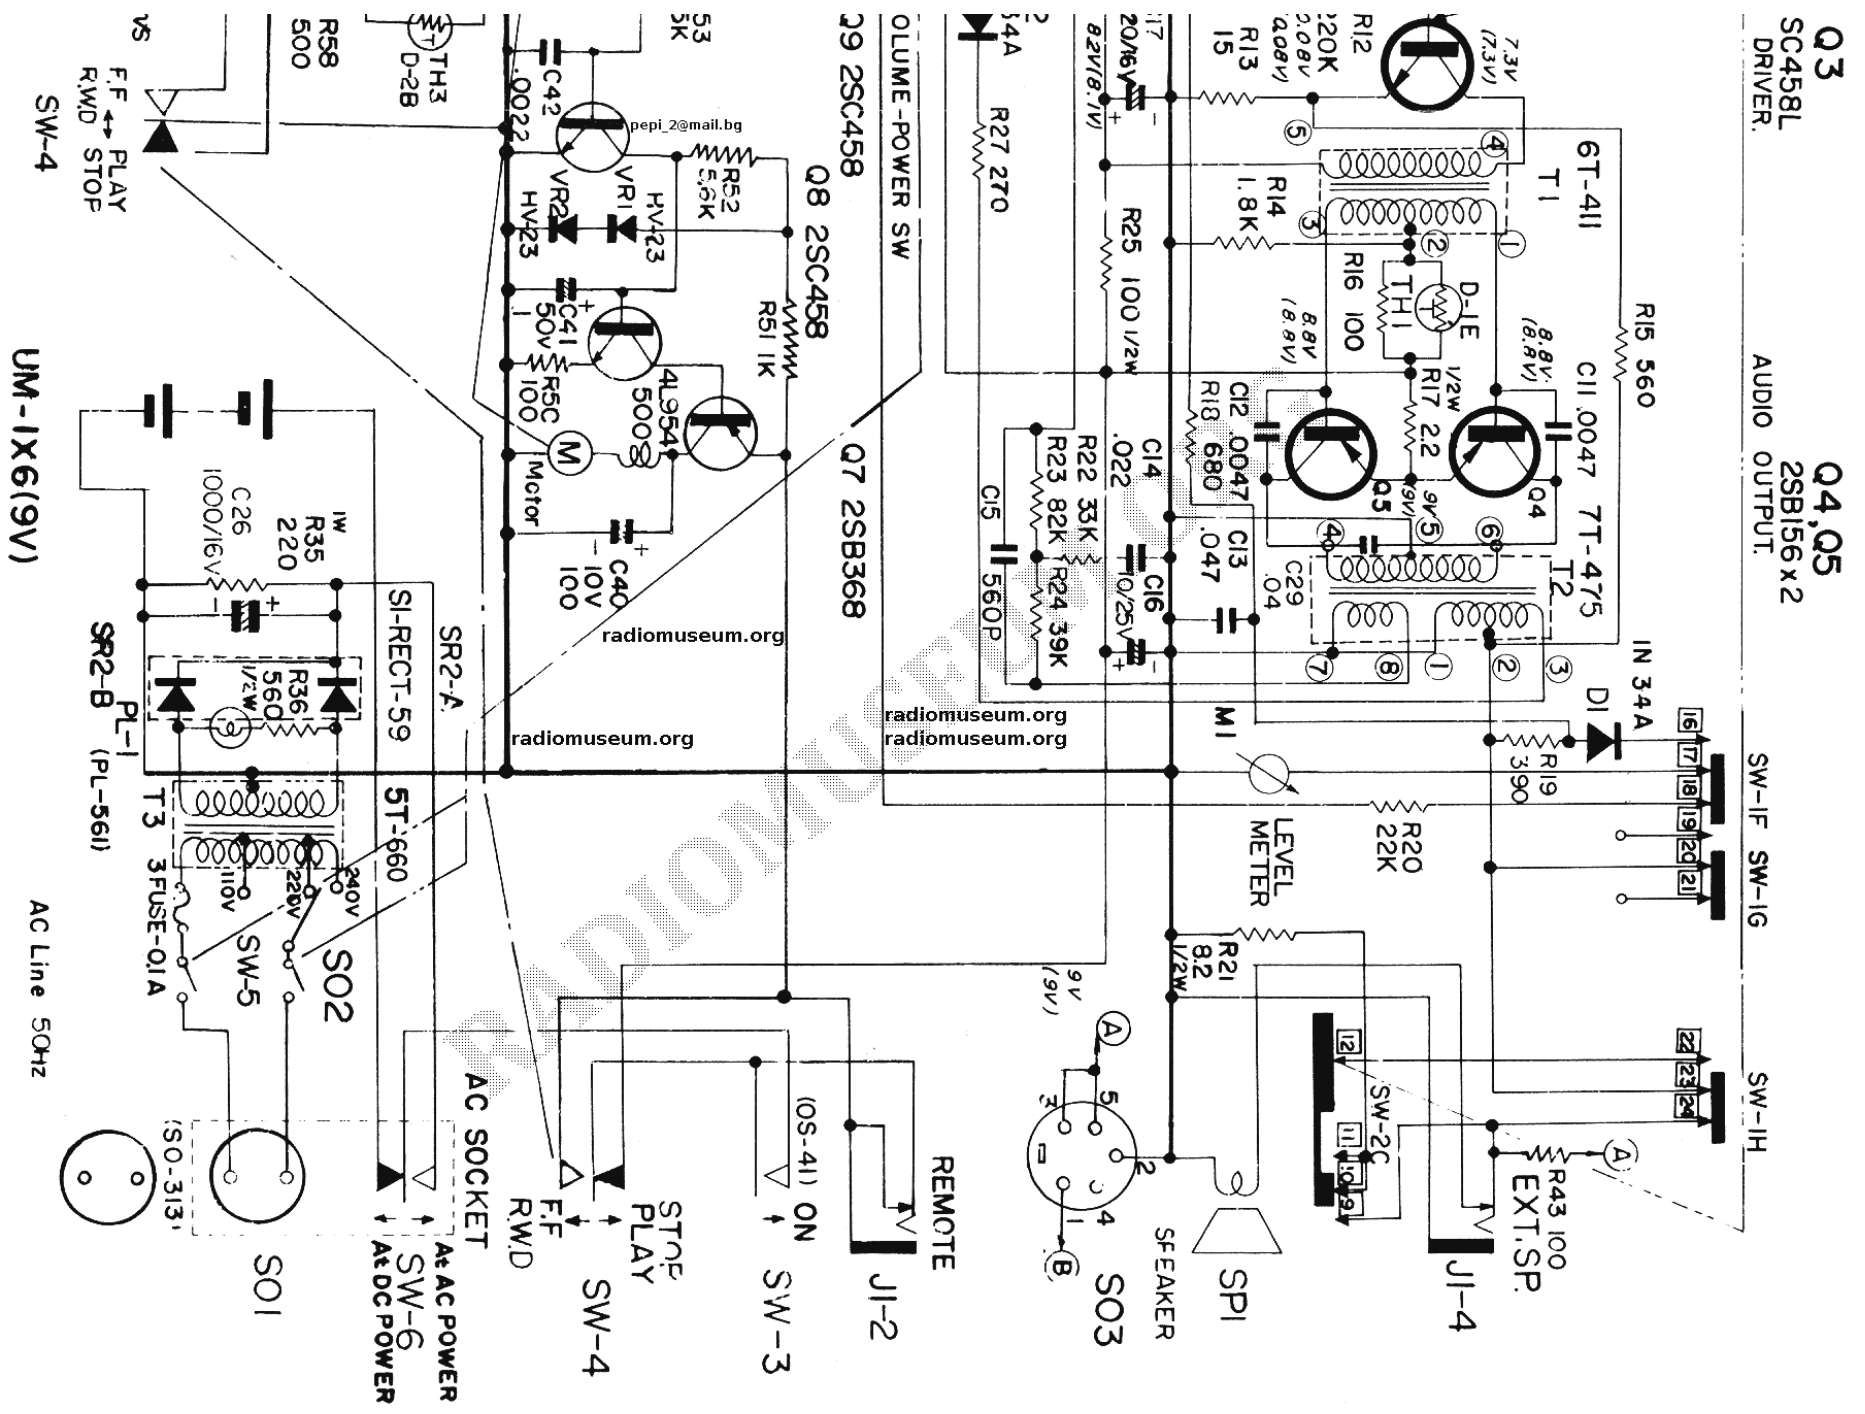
Q3
2SC458L
DRIVER.

R12
220K
(2.08V)
(4.08V)

7.3V
(7.3V)

R13
15

C17
20/16V
8.2V (8.1V)

R27 270

1N34A

6T-411
T1

R14
1.8K

R25 100 1/2W

R16 100

TH1
D-1E

8.8V
(8.8V)

R15 560

AUDIO OUTPUT
Q4,Q5
2SB156 x 2

C11 .0047
7T-475
T2

R17 2.2 1/2W

C12 .0047
R18 680

Q5
Q4

C14 .022
R22 33K
R23 82K
R24 39K
C15 560P

C13 .047
C16 10/25V
C29 .04

IN 34A
D1

R19 390

R20 22K

M1
LEVEL METER

SW-1F
SW-1G

R21 8.2 1/2W

9V (9V)

SW-1H

SW-2C

R43 100

EXT.SP.
J1-4

SP1
SPEAKER

SO3

REMOTE
J1-2

(OS-41) ON
SW-3

STOP PLAY
SW-4

F.F R.W.D

AC SOCKET
At AC POWER
SW-6
At DC POWER

SO1
(SO-313)

AC Line 50Hz

SO2
SW-5
3FUSE-0.1A

5T-660
T3
240V
220V
110V

PL-1 (PL-56)

SR2-A
SI-RECT-59

R36 560 1/2W
SR2-B

R35 220 1W
C26 1000/16V

UM-1X6(9V)

Q7 2SB368
Q8 2SC458
Q9 2SC458

VOLUME-POWER SW

R51 1K
R52 5.6K

VR1 HV-23
VR2 HV-23

C42 .0022

C41 50v
R5C 100
4L954 500Ω

M
Motor

C40 10V 100

R58 500
TH3 D-28
R53 5K

F.F ↔ PLAY
R.W.D STOP
SW-4

pepi_2@mail.bg
radiomuseum.org
radiomuseum.org
radiomuseum.org
radiomuseum.org
RADIOMUSEUM.ORG